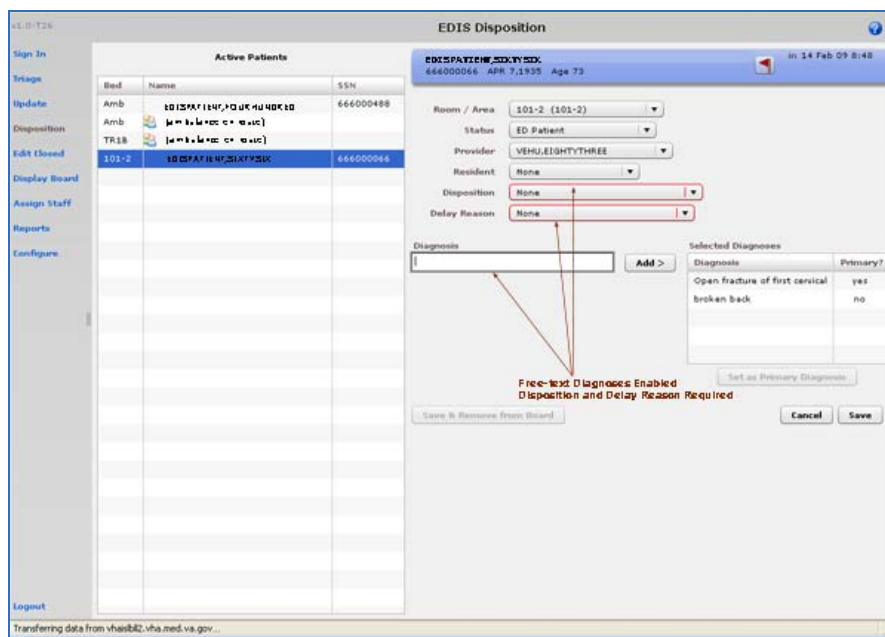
v1.0-T26

EDIS Disposition

Sign In
Triage
Update
Disposition
Edit Closed
Display Board
Assign Staff
Reports
Configure

Active Patients

| Bed | Name | SSN |
|---|---|---|
| Amb | EDISPATIENT,FOURHUNDRED | 666000488 |
| Amb | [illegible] | |
| TR1B | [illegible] | |
| 101-2 | EDISPATIENT,SIXTYSIX | 666000066 |

EDISPATIENT,SIXTYSIX
666000066 APR 7,1935 Age 73

in 14 Feb 09 8:48

Room / Area 101-2 (101-2)
Status ED Patient
Provider VEHU,EIGHTYTHREE
Resident None
Disposition None
Delay Reason None

Diagnosis
Add >

Selected Diagnoses

| Diagnosis | Primary? |
|---|---|
| Open fracture of first cervical | yes |
| broken back | no |

Set as Primary Diagnosis

Free-text Diagnoses Enabled
Disposition and Delay Reason Required

Save & Remove from Board
Cancel
Save

Logout

Transferring data from vhaisbli2.vha.med.va.gov...